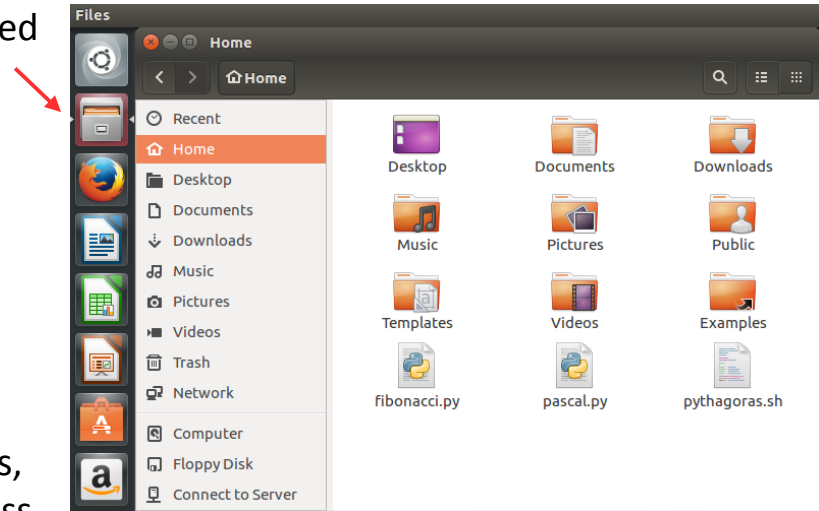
ed

s,

ss

Files

Home

Home

Recent
Home
Desktop
Documents
Downloads
Music
Pictures
Videos
Trash
Network
Computer
Floppy Disk
Connect to Server

Desktop
Documents
Downloads
Music
Pictures
Public
Templates
Videos
Examples
fibonacci.py
pascal.py
pythagoras.sh